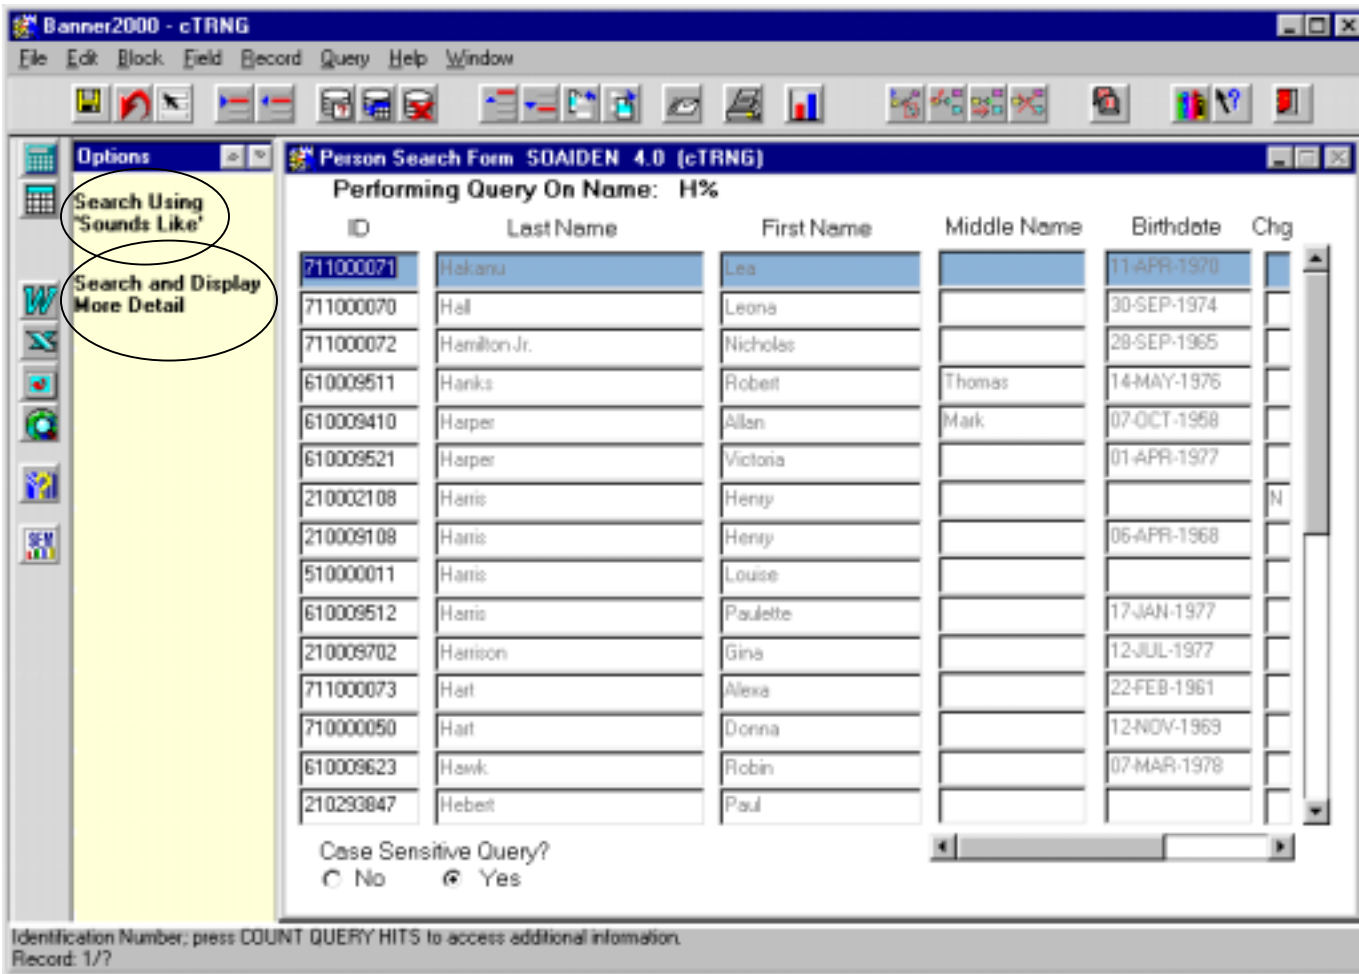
Banner2000 - cTRNG

File Edit Block Field Record Query Help Window

Options

Search Using 'Sounds Like'

Search and Display More Detail

Person Search Form SOAIDEN 4.0 (cTRNG)

Performing Query On Name: H%

| ID | Last Name | First Name | Middle Name | Birthdate | Chg |
|---|---|---|---|---|---|
| 711000071 | Hakanu | Lea | | 11-APR-1970 | |
| 711000070 | Hall | Leona | | 30-SEP-1974 | |
| 711000072 | Hamilton Jr. | Nicholas | | 28-SEP-1965 | |
| 610009511 | Hanks | Robert | Thomas | 14-MAY-1976 | |
| 610009410 | Harper | Allan | Mark | 07-OCT-1958 | |
| 610009521 | Harper | Victoria | | 01-APR-1977 | |
| 210002108 | Harris | Henry | | | N |
| 210009108 | Harris | Henry | | 06-APR-1968 | |
| 510000011 | Harris | Louise | | | |
| 610009512 | Harris | Paulette | | 17-JAN-1977 | |
| 210009702 | Harrison | Gina | | 12-JUL-1977 | |
| 711000073 | Hart | Alexa | | 22-FEB-1961 | |
| 710000050 | Hart | Donna | | 12-NOV-1969 | |
| 610009623 | Hawk | Robin | | 07-MAR-1978 | |
| 210293847 | Hebert | Paul | | | |

Case Sensitive Query?
No Yes

Identification Number; press COUNT QUERY HITS to access additional information.
Record: 1/?